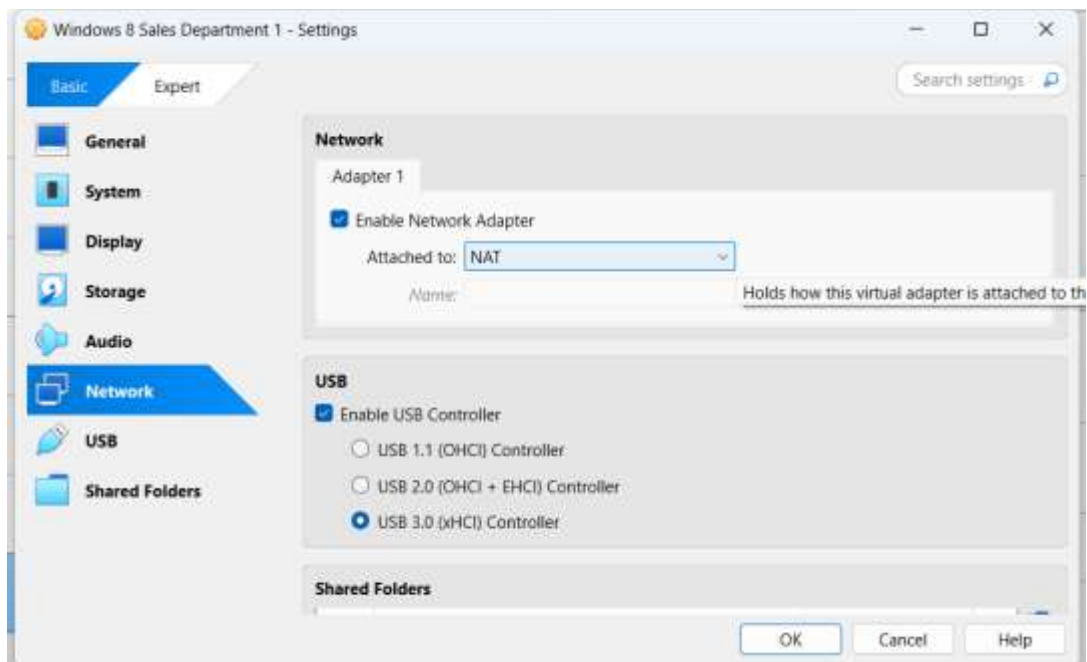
Windows 8 Sales Department 1 - Settings

Basic Expert

Search settings

General
System
Display
Storage
Audio
Network
USB
Shared Folders

Network

Adapter 1

Enable Network Adapter

Attached to: NAT

Name:

Holds how this virtual adapter is attached to th

USB

Enable USB Controller

USB 1.1 (OHCI) Controller

USB 2.0 (OHCI + EHCI) Controller

USB 3.0 (xHCI) Controller

Shared Folders

OK Cancel Help